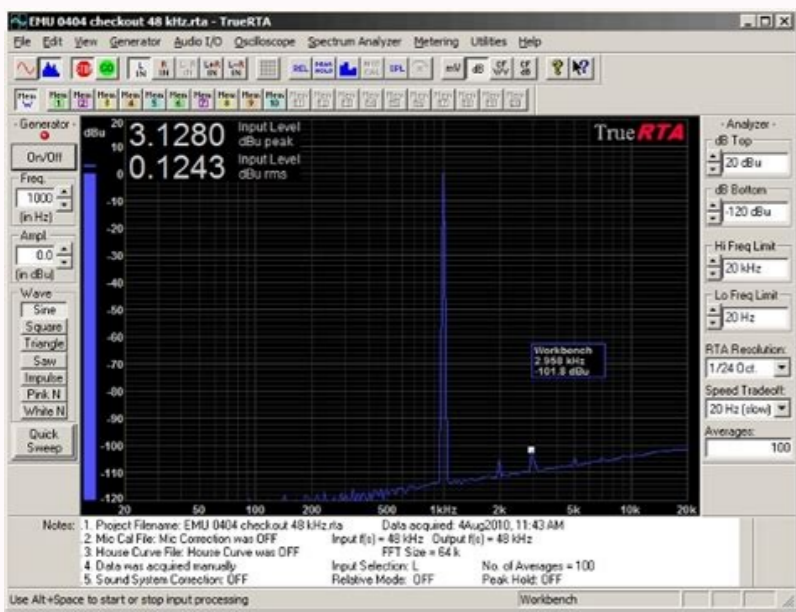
EMU 0404 checkout 48 kHz.rta - TrueRTA

File Edit View Generator Audio I/O Oscilloscope Spectrum Analyzer Metering Utilities Help

- Generator -

On/Off

Freq.

1000

(in Hz)

Ampl.

0.0

(in dBu)

Wave

Sine

Square

Triangle

Saw

Impulse

Pink N

White N

Quick Sweep

dBu

3.1280 Input Level dBu peak

0.1243 Input Level dBu rms

TrueRTA

20

10

0

-10

-20

-30

-40

-50

-60

-70

-80

-90

-100

-110

-120

Workbench
2.958 kHz
-101.8 dBu

20 50 100 200 500 1kHz 2k 5k 10k 20k

- Analyzer -

dB Top

20 dBu

dB Bottom

-120 dBu

Hi Freq Limit

20 kHz

Lo Freq Limit

20 Hz

RTA Resolution:

1/24 Oct.

Speed Tradeoff:

20 Hz (slow)

Averages:

100

Notes: 1. Project Filename: EMU 0404 checkout 48 kHz.rta Data acquired: 4Aug2010, 11:43 AM
2. Mic Cal File: Mic Correction was OFF Input f(s) = 48 kHz Output f(s) = 48 kHz
3. House Curve File: House Curve was OFF FFT Size = 64 k
4. Data was acquired manually Input Selection: L No. of Averages = 100
5. Sound System Correction: OFF Relative Mode: OFF Peak Hold: OFF

Use Alt+Space to start or stop input processing

Workbench